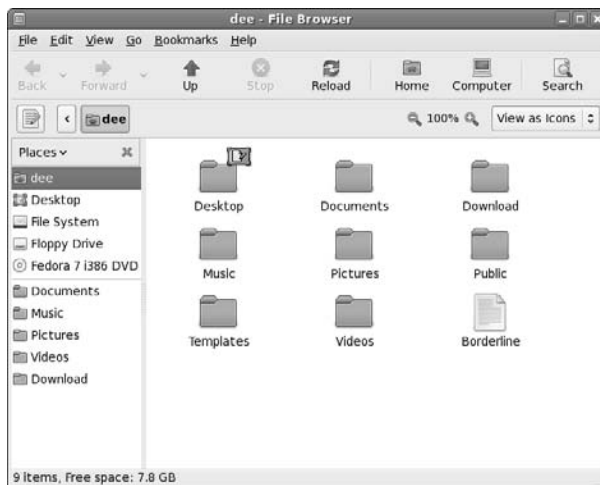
dee - File Browser

File Edit View Go Bookmarks Help

Back Forward Up Stop Reload Home Computer Search

dee 100% View as Icons

Places

dee
Desktop
File System
Floppy Drive
Fedora 7 i386 DVD
Documents
Music
Pictures
Videos
Download

Desktop
Documents
Download
Music
Pictures
Public
Templates
Videos
Borderline

9 items, Free space: 7.8 GB